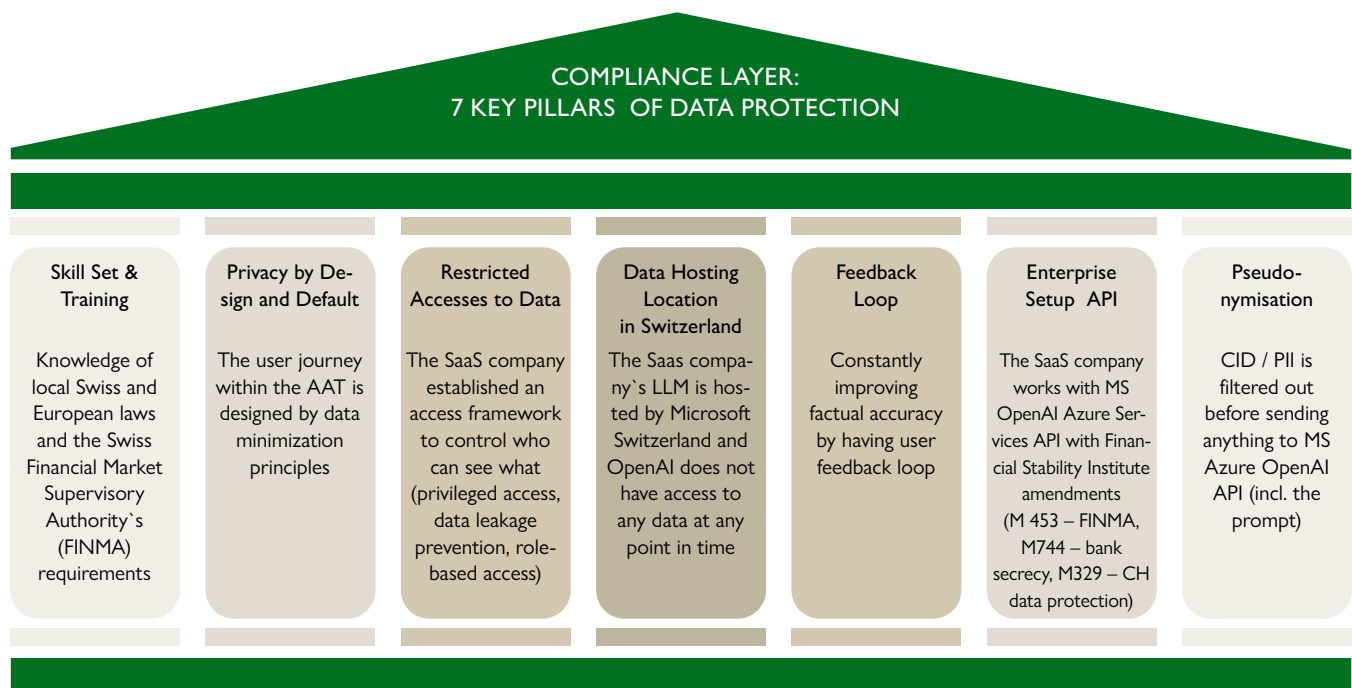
COMPLIANCE LAYER:
7 KEY PILLARS OF DATA PROTECTION

Skill Set & Training

Knowledge of local Swiss and European laws and the Swiss Financial Market Supervisory Authority`s (FINMA) requirements

Privacy by Design and Default

The user journey within the AAT is designed by data minimization principles

Restricted Accesses to Data

The SaaS company established an access framework to control who can see what (privileged access, data leakage prevention, role-based access)

Data Hosting Location in Switzerland

The Saas company`s LLM is hosted by Microsoft Switzerland and OpenAI does not have access to any data at any point in time

Feedback Loop

Constantly improving factual accuracy by having user feedback loop

Enterprise Setup API

The SaaS company works with MS OpenAI Azure Services API with Financial Stability Institute amendments (M 453 – FINMA, M744 – bank secrecy, M329 – CH data protection)

Pseudonymisation

CID / PII is filtered out before sending anything to MS Azure OpenAI API (incl. the prompt)